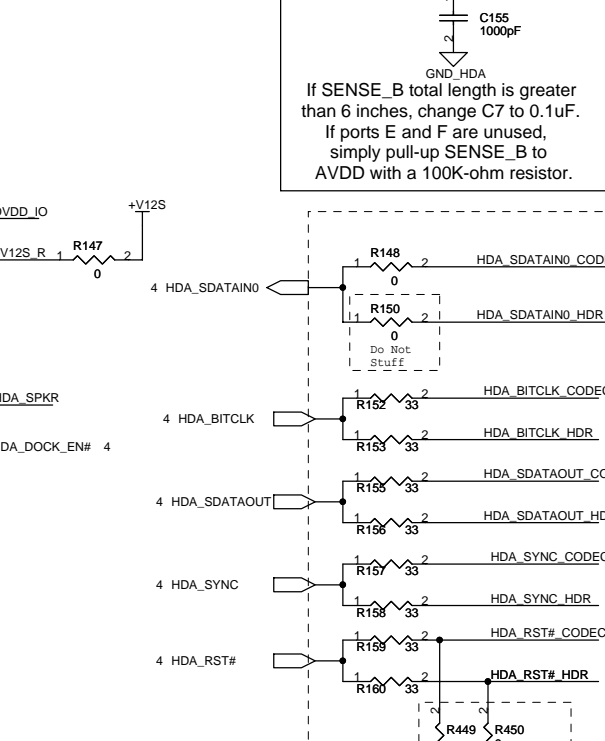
2
C155
1000pF
GND_HDA
If SENSE_B total length is greater than 6 inches, change C7 to 0.1uF. If ports E and F are unused, simply pull-up SENSE_B to AVDD with a 100K-ohm resistor.

DVDD_IO
+V12S
V12S_R 1 R147 2
0

4 HDA_SDATAIN0
1 R148 2
0
HDA_SDATAIN0_CODEC
1 R150 2
0
Do Not Stuff
HDA_SDATAIN0_HDR

HDA_SPKR
HDA_DOCK_EN# 4

4 HDA_BITCLK
1 2
R152 33
HDA_BITCLK_CODEC
1 2
R153 33
HDA_BITCLK_HDR

4 HDA_SDATAOUT
1 2
R155 33
HDA_SDATAOUT_CO
1 2
R156 33
HDA_SDATAOUT_HD

4 HDA_SYNC
1 2
R157 33
HDA_SYNC_CODEC
1 2
R158 33
HDA_SYNC_HDR

4 HDA_RST#
1 2
R159 33
HDA_RST#_CODEC
1 2
R160 33
HDA_RST#_HDR
2 2
R449 R450